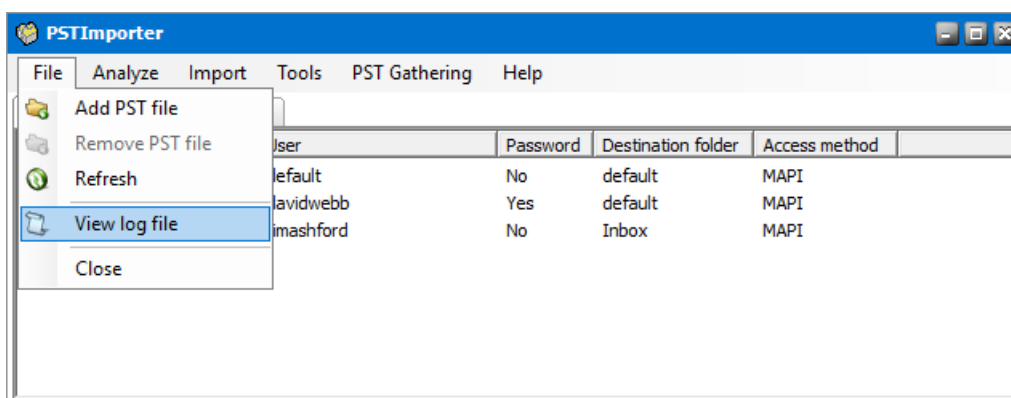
PSTImporter

File Analyze Import Tools PST Gathering Help

Add PST file
Remove PST file
Refresh
View log file
Close

| User | Password | Destination folder | Access method |
|---|---|---|---|
| lefault | No | default | MAPI |
| lavidwebb | Yes | default | MAPI |
| imashford | No | Inbox | MAPI |